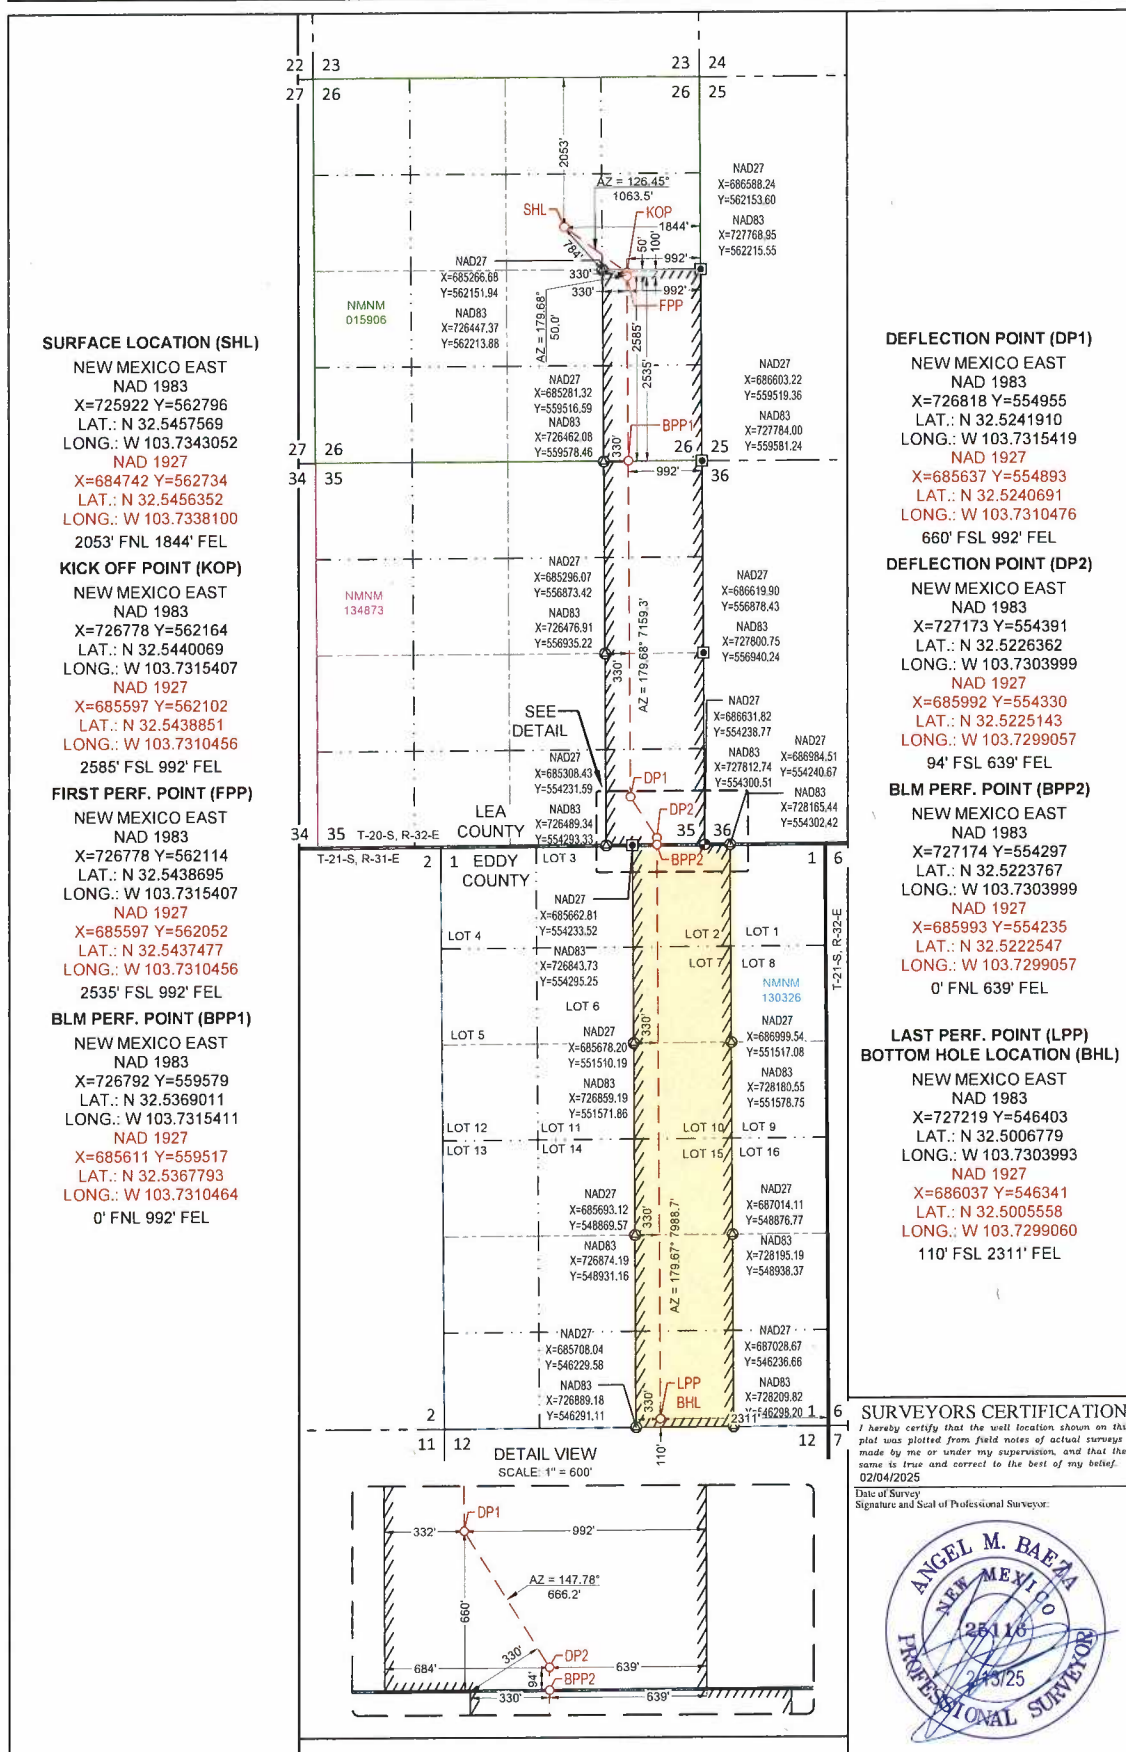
SURFACE LOCATION (SHL)
NEW MEXICO EAST
NAD 1983
X=725922 Y=562796
LAT.: N 32.5457569
LONG.: W 103.7343052
NAD 1927
X=684742 Y=562734
LAT.: N 32.5456352
LONG.: W 103.7338100
2053' FNL 1844' FEL

KICK OFF POINT (KOP)
NEW MEXICO EAST
NAD 1983
X=726778 Y=562164
LAT.: N 32.5440069
LONG.: W 103.7315407
NAD 1927
X=685597 Y=562102
LAT.: N 32.5438851
LONG.: W 103.7310456
2585' FSL 992' FEL

FIRST PERF. POINT (FPP)
NEW MEXICO EAST
NAD 1983
X=726778 Y=562114
LAT.: N 32.5438695
LONG.: W 103.7315407
NAD 1927
X=685597 Y=562052
LAT.: N 32.5437477
LONG.: W 103.7310456
2535' FSL 992' FEL

BLM PERF. POINT (BPP1)
NEW MEXICO EAST
NAD 1983
X=726792 Y=559579
LAT.: N 32.5369011
LONG.: W 103.7315411
NAD 1927
X=685611 Y=559517
LAT.: N 32.5367793
LONG.: W 103.7310464
0' FNL 992' FEL

22 23 23 24
27 26 26 25
2053'
AZ = 126.45°
1063.5'
SHL
KOP
1844'
784'
50'
100'
992'
330'
330'
992'
FPP
NAD27
X=686588.24
Y=562153.60
NAD83
X=727768.95
Y=562215.55
NAD27
X=685266.68
Y=562151.94
NAD83
X=726447.37
Y=562213.88
NMNM
015906
AZ = 179.68°
50.0'
2585'
2535'
NAD27
X=686603.22
Y=559519.36
NAD83
X=727784.00
Y=559581.24
NAD27
X=685281.32
Y=559516.59
NAD83
X=726462.08
Y=559578.46
BPP1
330'
27 26 26 25
34 35 36
992'
NAD27
X=685296.07
Y=556873.42
NAD83
X=726476.91
Y=556935.22
NAD27
X=686619.90
Y=556878.43
NAD83
X=727800.75
Y=556940.24
NMNM
134873
AZ = 179.68° 7159.3'
330'
SEE
DETAIL
NAD27
X=686631.82
Y=554238.77
NAD83
X=727812.74
Y=554300.51
NAD27
X=686984.51
Y=554240.67
NAD83
X=728165.44
Y=554302.42
NAD27
X=685308.43
Y=554231.59
NAD83
X=726489.34
Y=554293.33
DP1
DP2
LEA
COUNTY
34 35 T-20-S, R-32-E
35 36
T-21-S, R-31-E 2 1 EDDY COUNTY LOT 3
BPP2
1 6
NAD27
X=685662.81
Y=554233.52
NAD83
X=726843.73
Y=554295.25
LOT 4 LOT 2 LOT 1
LOT 7 LOT 8
NMNM
130326
T-21-S, R-32-E
LOT 6
LOT 5
NAD27
X=685678.20
Y=551510.19
NAD83
X=726859.19
Y=551571.86
330'
NAD27
X=686999.54
Y=551517.08
NAD83
X=728180.55
Y=551578.75
LOT 12 LOT 11 LOT 10 LOT 9
LOT 13 LOT 14 LOT 15 LOT 16
NAD27
X=685693.12
Y=548869.57
NAD83
X=726874.19
Y=548931.16
330'
AZ = 179.67° 7988.7'
NAD27
X=687014.11
Y=548876.77
NAD83
X=728195.19
Y=548938.37
NAD27
X=685708.04
Y=546229.58
NAD83
X=726889.18
Y=546291.11
NAD27
X=687028.67
Y=546236.66
NAD83
X=728209.82
Y=546298.20
LPP
BHL
330'
2311'
2 1 6
11 12 12 7
110'
DETAIL VIEW
SCALE: 1" = 600'
DP1
332'
992'
AZ = 147.78°
666.2'
660'
330'
DP2
94'
BPP2
684'
639'
330'
639'

DEFLECTION POINT (DP1)
NEW MEXICO EAST
NAD 1983
X=726818 Y=554955
LAT.: N 32.5241910
LONG.: W 103.7315419
NAD 1927
X=685637 Y=554893
LAT.: N 32.5240691
LONG.: W 103.7310476
660' FSL 992' FEL

DEFLECTION POINT (DP2)
NEW MEXICO EAST
NAD 1983
X=727173 Y=554391
LAT.: N 32.5226362
LONG.: W 103.7303999
NAD 1927
X=685992 Y=554330
LAT.: N 32.5225143
LONG.: W 103.7299057
94' FSL 639' FEL

BLM PERF. POINT (BPP2)
NEW MEXICO EAST
NAD 1983
X=727174 Y=554297
LAT.: N 32.5223767
LONG.: W 103.7303999
NAD 1927
X=685993 Y=554235
LAT.: N 32.5222547
LONG.: W 103.7299057
0' FNL 639' FEL

LAST PERF. POINT (LPP)
BOTTOM HOLE LOCATION (BHL)
NEW MEXICO EAST
NAD 1983
X=727219 Y=546403
LAT.: N 32.5006779
LONG.: W 103.7303993
NAD 1927
X=686037 Y=546341
LAT.: N 32.5005558
LONG.: W 103.7299060
110' FSL 2311' FEL

SURVEYORS CERTIFICATION
I hereby certify that the well location shown on this plat was plotted from field notes of actual surveys made by me or under my supervision, and that the same is true and correct to the best of my belief.
02/04/2025
Date of Survey
Signature and Seal of Professional Surveyor:
ANGEL M. BAEZA
NEW MEXICO
25116
2/13/25
PROFESSIONAL SURVEYOR